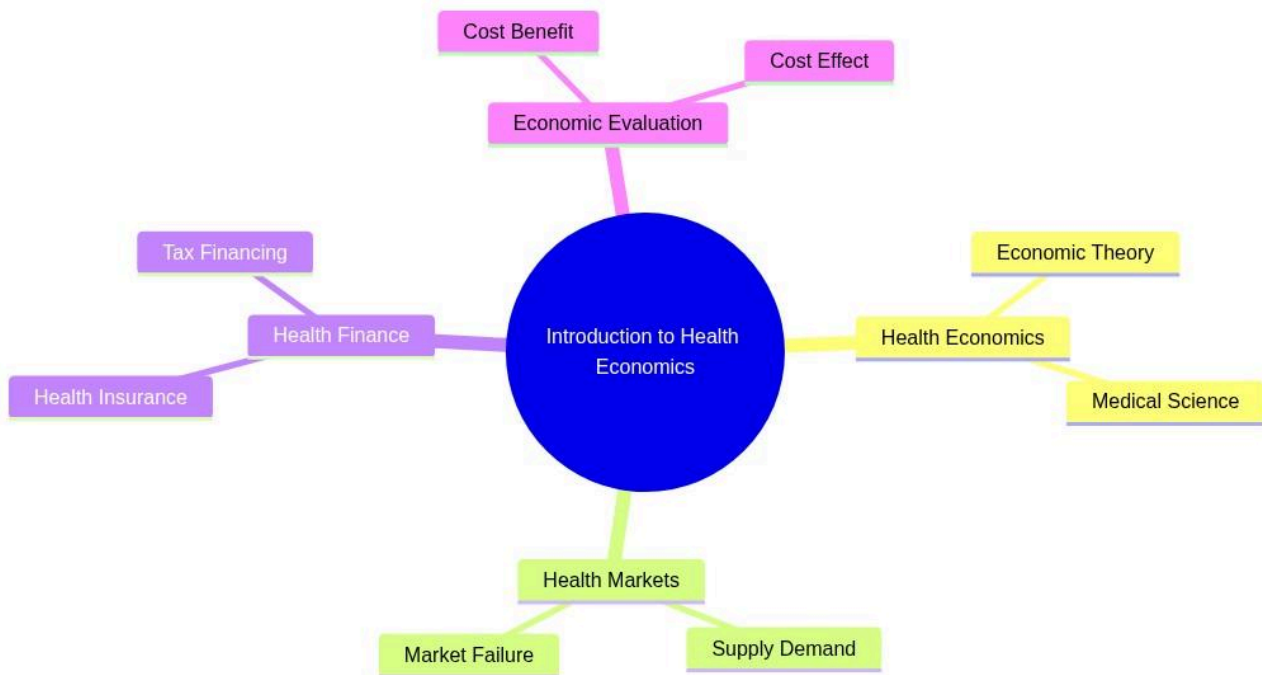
Cost Benefit
Cost Effect
Economic Evaluation
Tax Financing
Health Finance
Health Insurance
Introduction to Health Economics
Economic Theory
Health Economics
Medical Science
Health Markets
Market Failure
Supply Demand